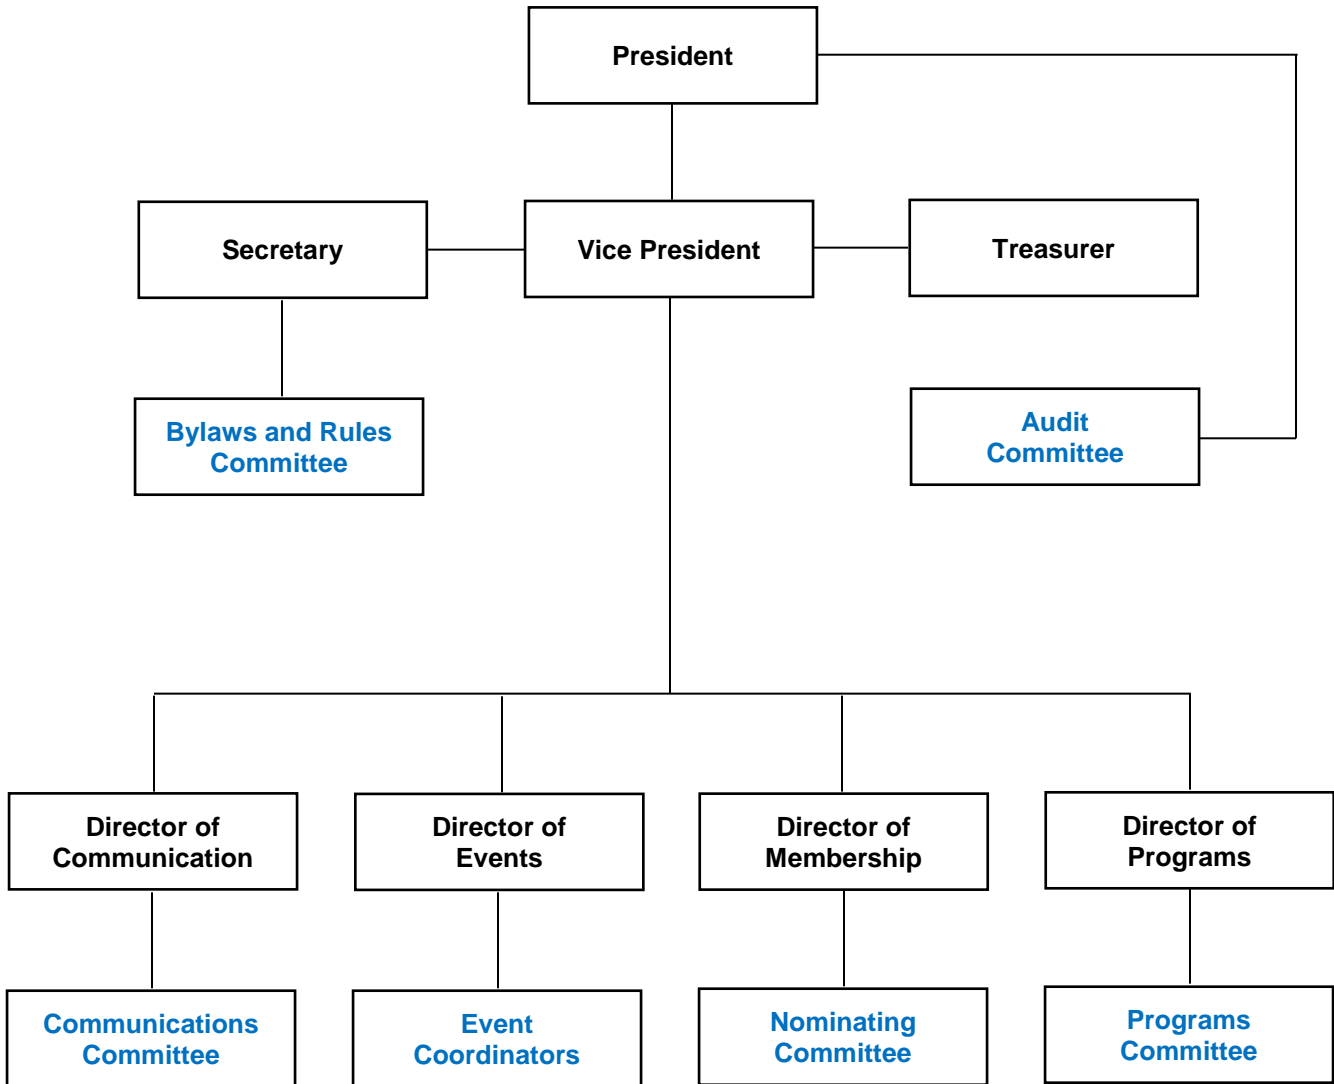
President

Secretary

Vice President

Treasurer

Bylaws and Rules Committee

Audit Committee

Director of Communication

Director of Events

Director of Membership

Director of Programs

Communications Committee

Event Coordinators

Nominating Committee

Programs Committee